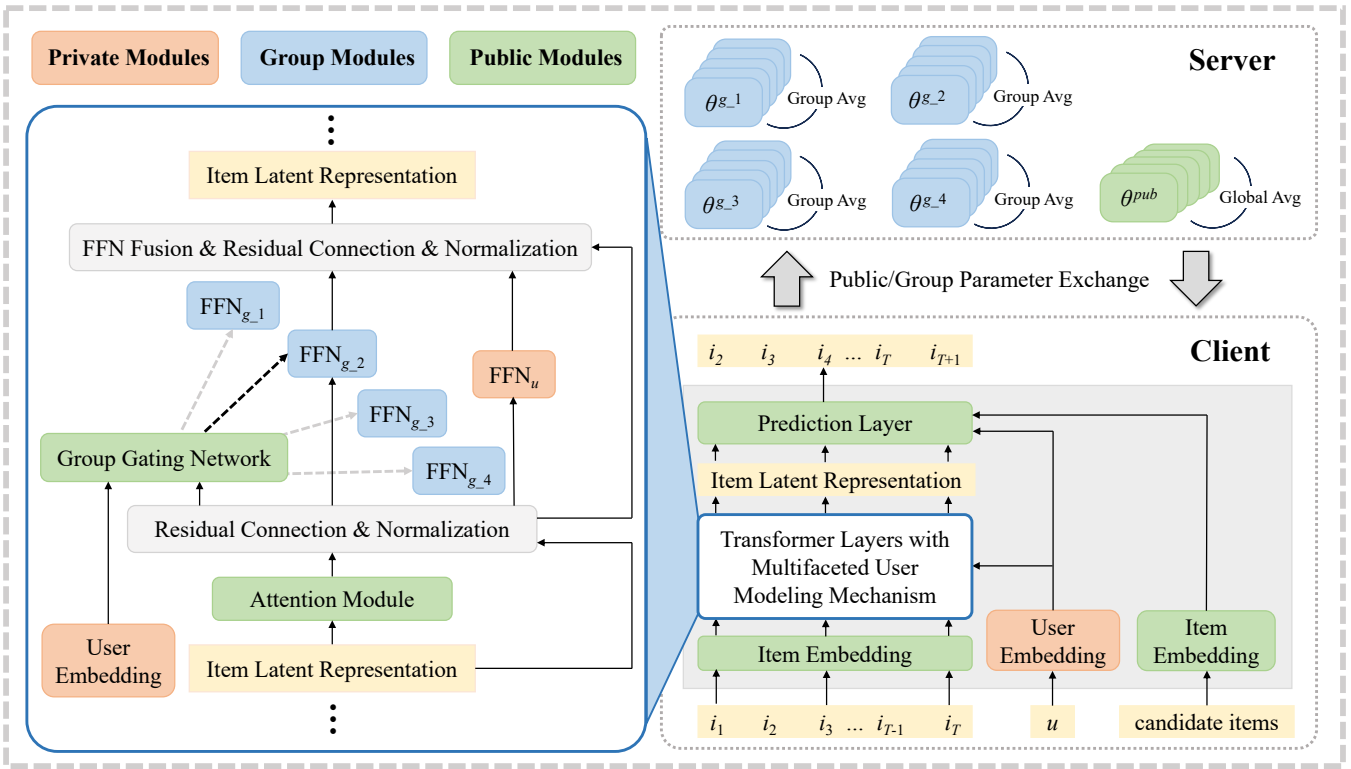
Private Modules

Group Modules

Public Modules

⋮

Item Latent Representation

FFN Fusion & Residual Connection & Normalization

$\text{FFN}_{g\_1}$

$\text{FFN}_{g\_2}$

$\text{FFN}_u$

$\text{FFN}_{g\_3}$

Group Gating Network

$\text{FFN}_{g\_4}$

Residual Connection & Normalization

Attention Module

User Embedding

Item Latent Representation

⋮

Server

$\theta^{g\_1}$ Group Avg

$\theta^{g\_2}$ Group Avg

$\theta^{g\_3}$ Group Avg

$\theta^{g\_4}$ Group Avg

$\theta^{pub}$ Global Avg

Public/Group Parameter Exchange

Client

$i_2$ $i_3$ $i_4$ … $i_T$ $i_{T+1}$

Prediction Layer

Item Latent Representation

Transformer Layers with Multifaceted User Modeling Mechanism

User Embedding

Item Embedding

Item Embedding

$i_1$ $i_2$ $i_3$ … $i_{T-1}$ $i_T$

$u$

candidate items